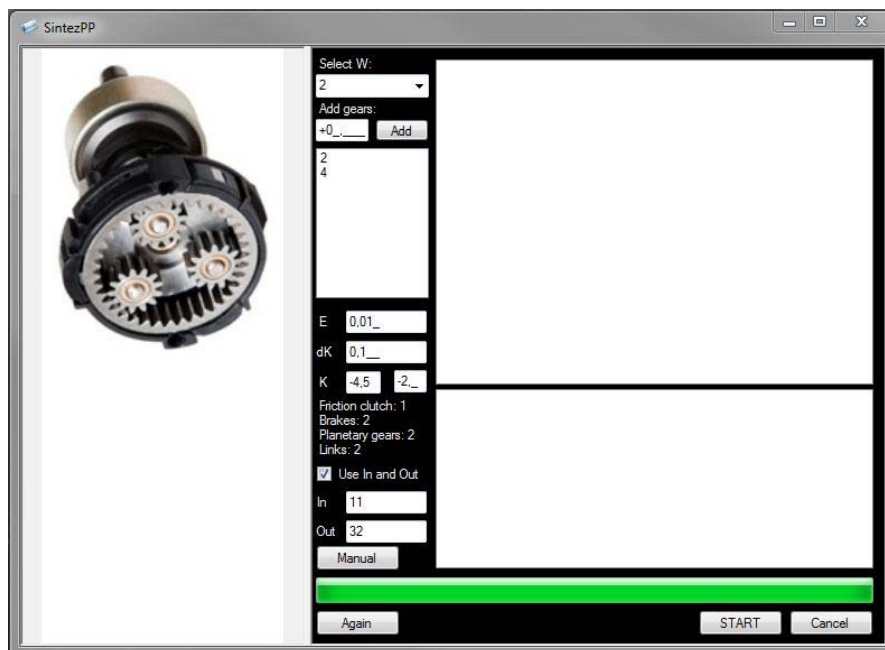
SintezPP

Select W:

2

Add gears:

+0_.___ Add

2
4

E 0,01_

dK 0,1__

K -4,5 -2,_

Friction clutch: 1
Brakes: 2
Planetary gears: 2
Links: 2

Use In and Out

In 11

Out 32

Manual

Again

START

Cancel